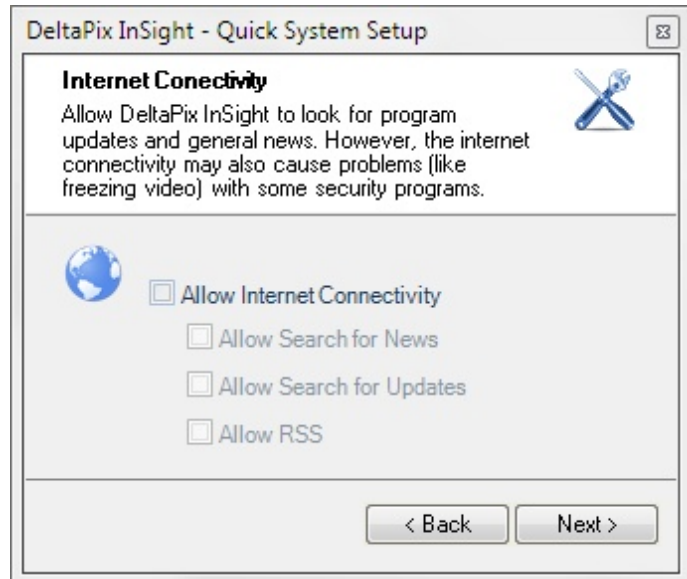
DeltaPix InSight - Quick System Setup

Internet Conectivity

Allow DeltaPix InSight to look for program updates and general news. However, the internet connectivity may also cause problems (like freezing video) with some security programs.

Allow Internet Connectivity

Allow Search for News

Allow Search for Updates

Allow RSS

< Back

Next >